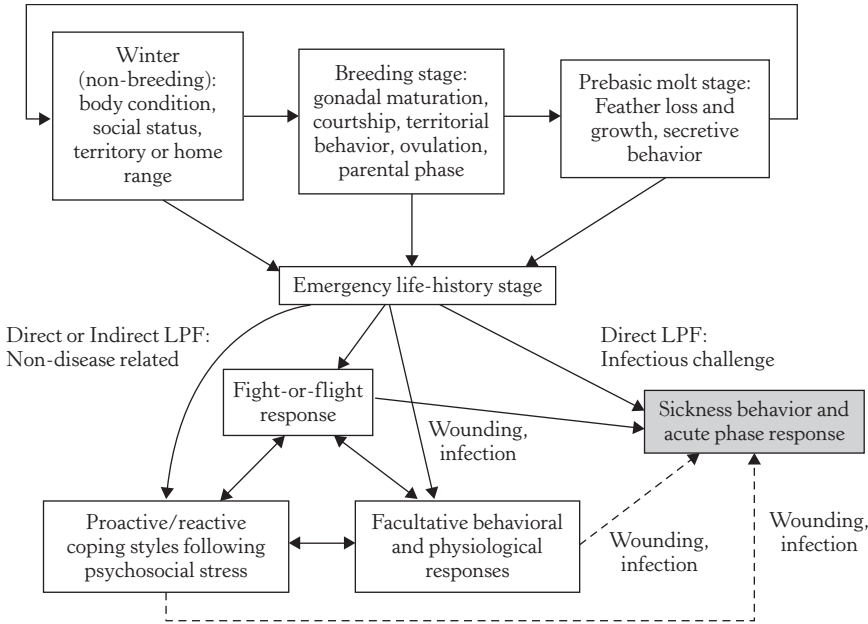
Winter (non-breeding): body condition, social status, territory or home range

Breeding stage: gonadal maturation, courtship, territorial behavior, ovulation, parental phase

Prebasic molt stage: Feather loss and growth, secretive behavior

Emergency life-history stage

Direct or Indirect LPF: Non-disease related

Direct LPF: Infectious challenge

Fight-or-flight response

Wounding, infection

Sickness behavior and acute phase response

Proactive/reactive coping styles following psychosocial stress

Facultative behavioral and physiological responses

Wounding, infection

Wounding, infection